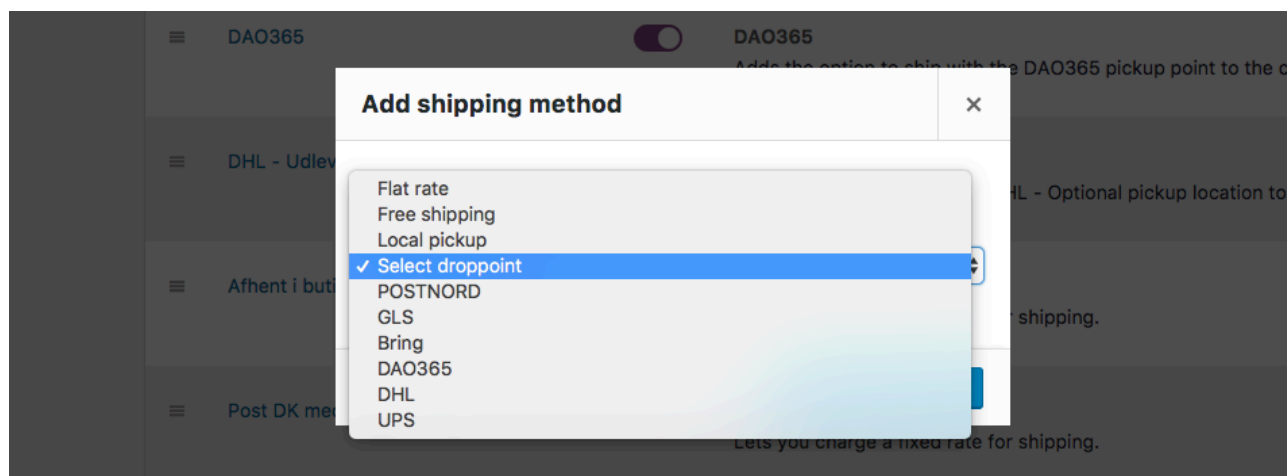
DAO365

DAO365
Adds the option to ship with the DAO365 pickup point to the c

Add shipping method

×

DHL - Udlev

HL - Optional pickup location to

Flat rate
Free shipping
Local pickup
✓ Select droppoint
POSTNORD
GLS
Bring
DAO365
DHL
UPS

Afhent i buti

r shipping.

Post DK me

Lets you charge a fixed rate for shipping.